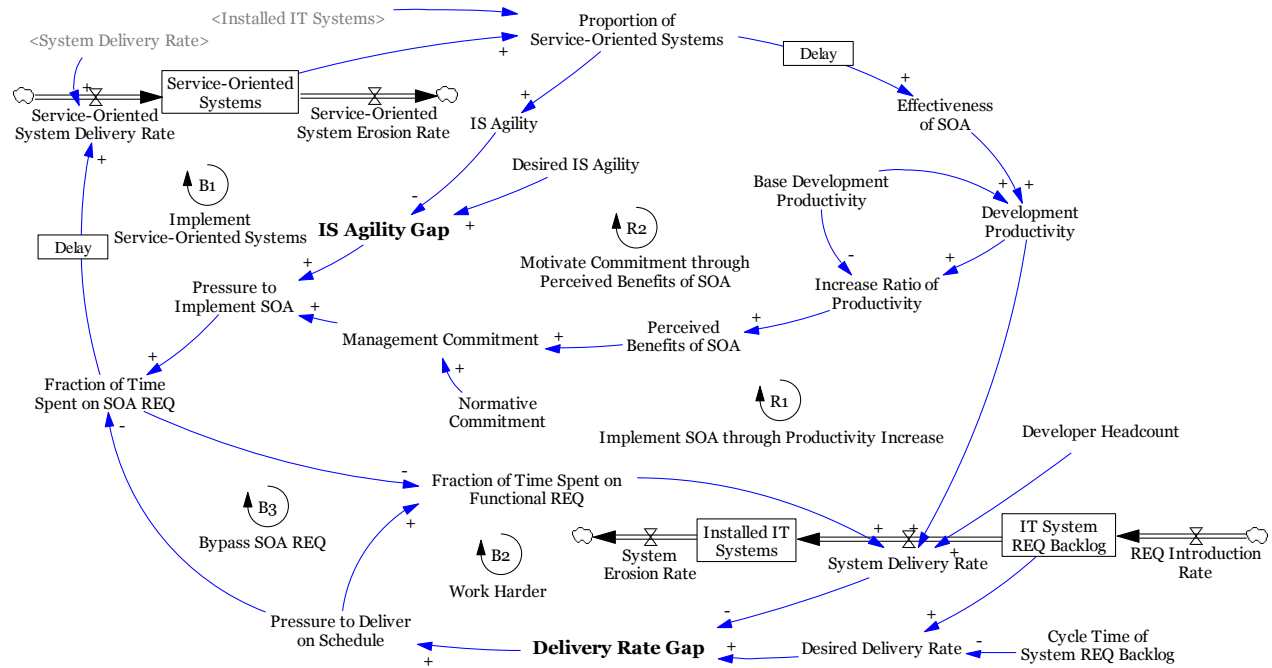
<Installed IT Systems>

<System Delivery Rate>

Proportion of Service-Oriented Systems

+

Delay

+

Effectiveness of SOA

+

Service-Oriented Systems

Service-Oriented System Delivery Rate

Service-Oriented System Erosion Rate

+

IS Agility

Desired IS Agility

+

B1

Implement Service-Oriented Systems

-

IS Agility Gap

+

Base Development Productivity

+

+

Development Productivity

R2

Motivate Commitment through Perceived Benefits of SOA

Delay

+

Pressure to Implement SOA

+

-

Increase Ratio of Productivity

+

+

Management Commitment

+

Perceived Benefits of SOA

+

Fraction of Time Spent on SOA REQ

+

Normative Commitment

R1

Implement SOA through Productivity Increase

Developer Headcount

-

-

Fraction of Time Spent on Functional REQ

B3

Bypass SOA REQ

+

B2

Work Harder

Installed IT Systems

System Erosion Rate

+

+

System Delivery Rate

+

IT System REQ Backlog

REQ Introduction Rate

-

+

Pressure to Deliver on Schedule

Delivery Rate Gap

+

Desired Delivery Rate

-

Cycle Time of System REQ Backlog

+